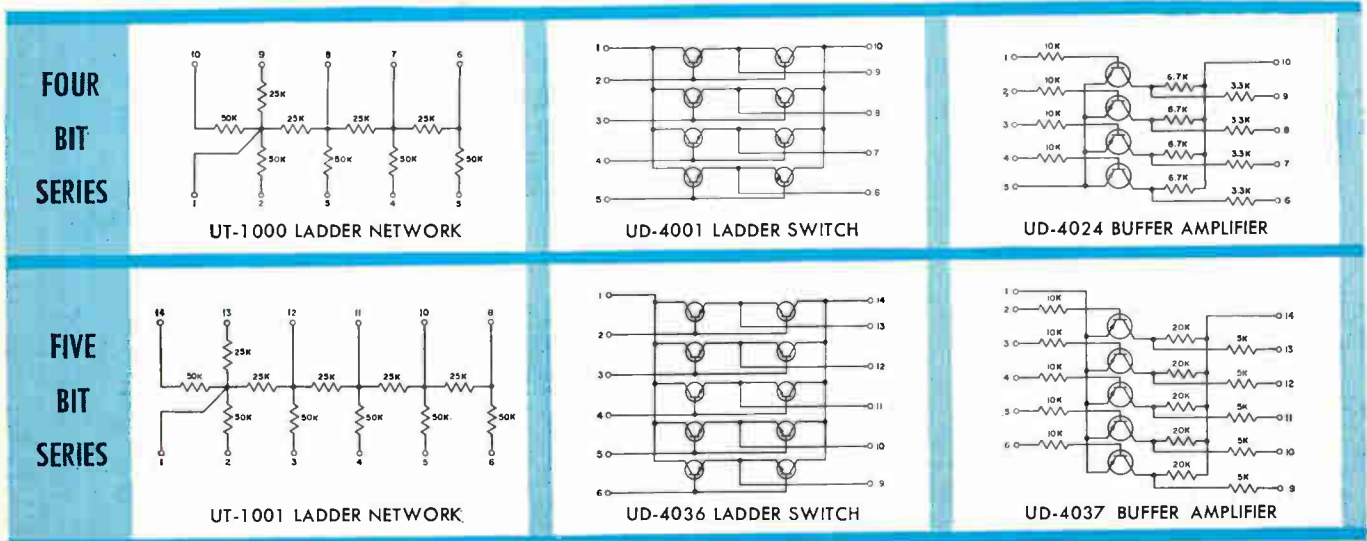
FOUR BIT SERIES

10 9 8 7 6
25K
50K 25K 25K 25K
50K 50K 50K 50K
1 2 3 4 5

UT-1000 LADDER NETWORK

1 2 3 4 5
10 9 8 7 6

UD-4001 LADDER SWITCH

1 10K
2 10K
3 10K
4 10K
5
6.7K 3.3K
6.7K 3.3K
6.7K 3.3K
6.7K 3.3K
10 9 8 7 6

UD-4024 BUFFER AMPLIFIER

FIVE BIT SERIES

14 13 12 11 10 8
25K
50K 25K 25K 25K 25K
50K 50K 50K 50K 50K
1 2 3 4 5 6

UT-1001 LADDER NETWORK

1 2 3 4 5 6
14 13 12 11 10 9

UD-4036 LADDER SWITCH

1 2 10K
3 10K
4 10K
5 10K
6 10K
20K 5K
20K 5K
20K 5K
20K 5K
20K 5K
14 13 12 11 10 9

UD-4037 BUFFER AMPLIFIER